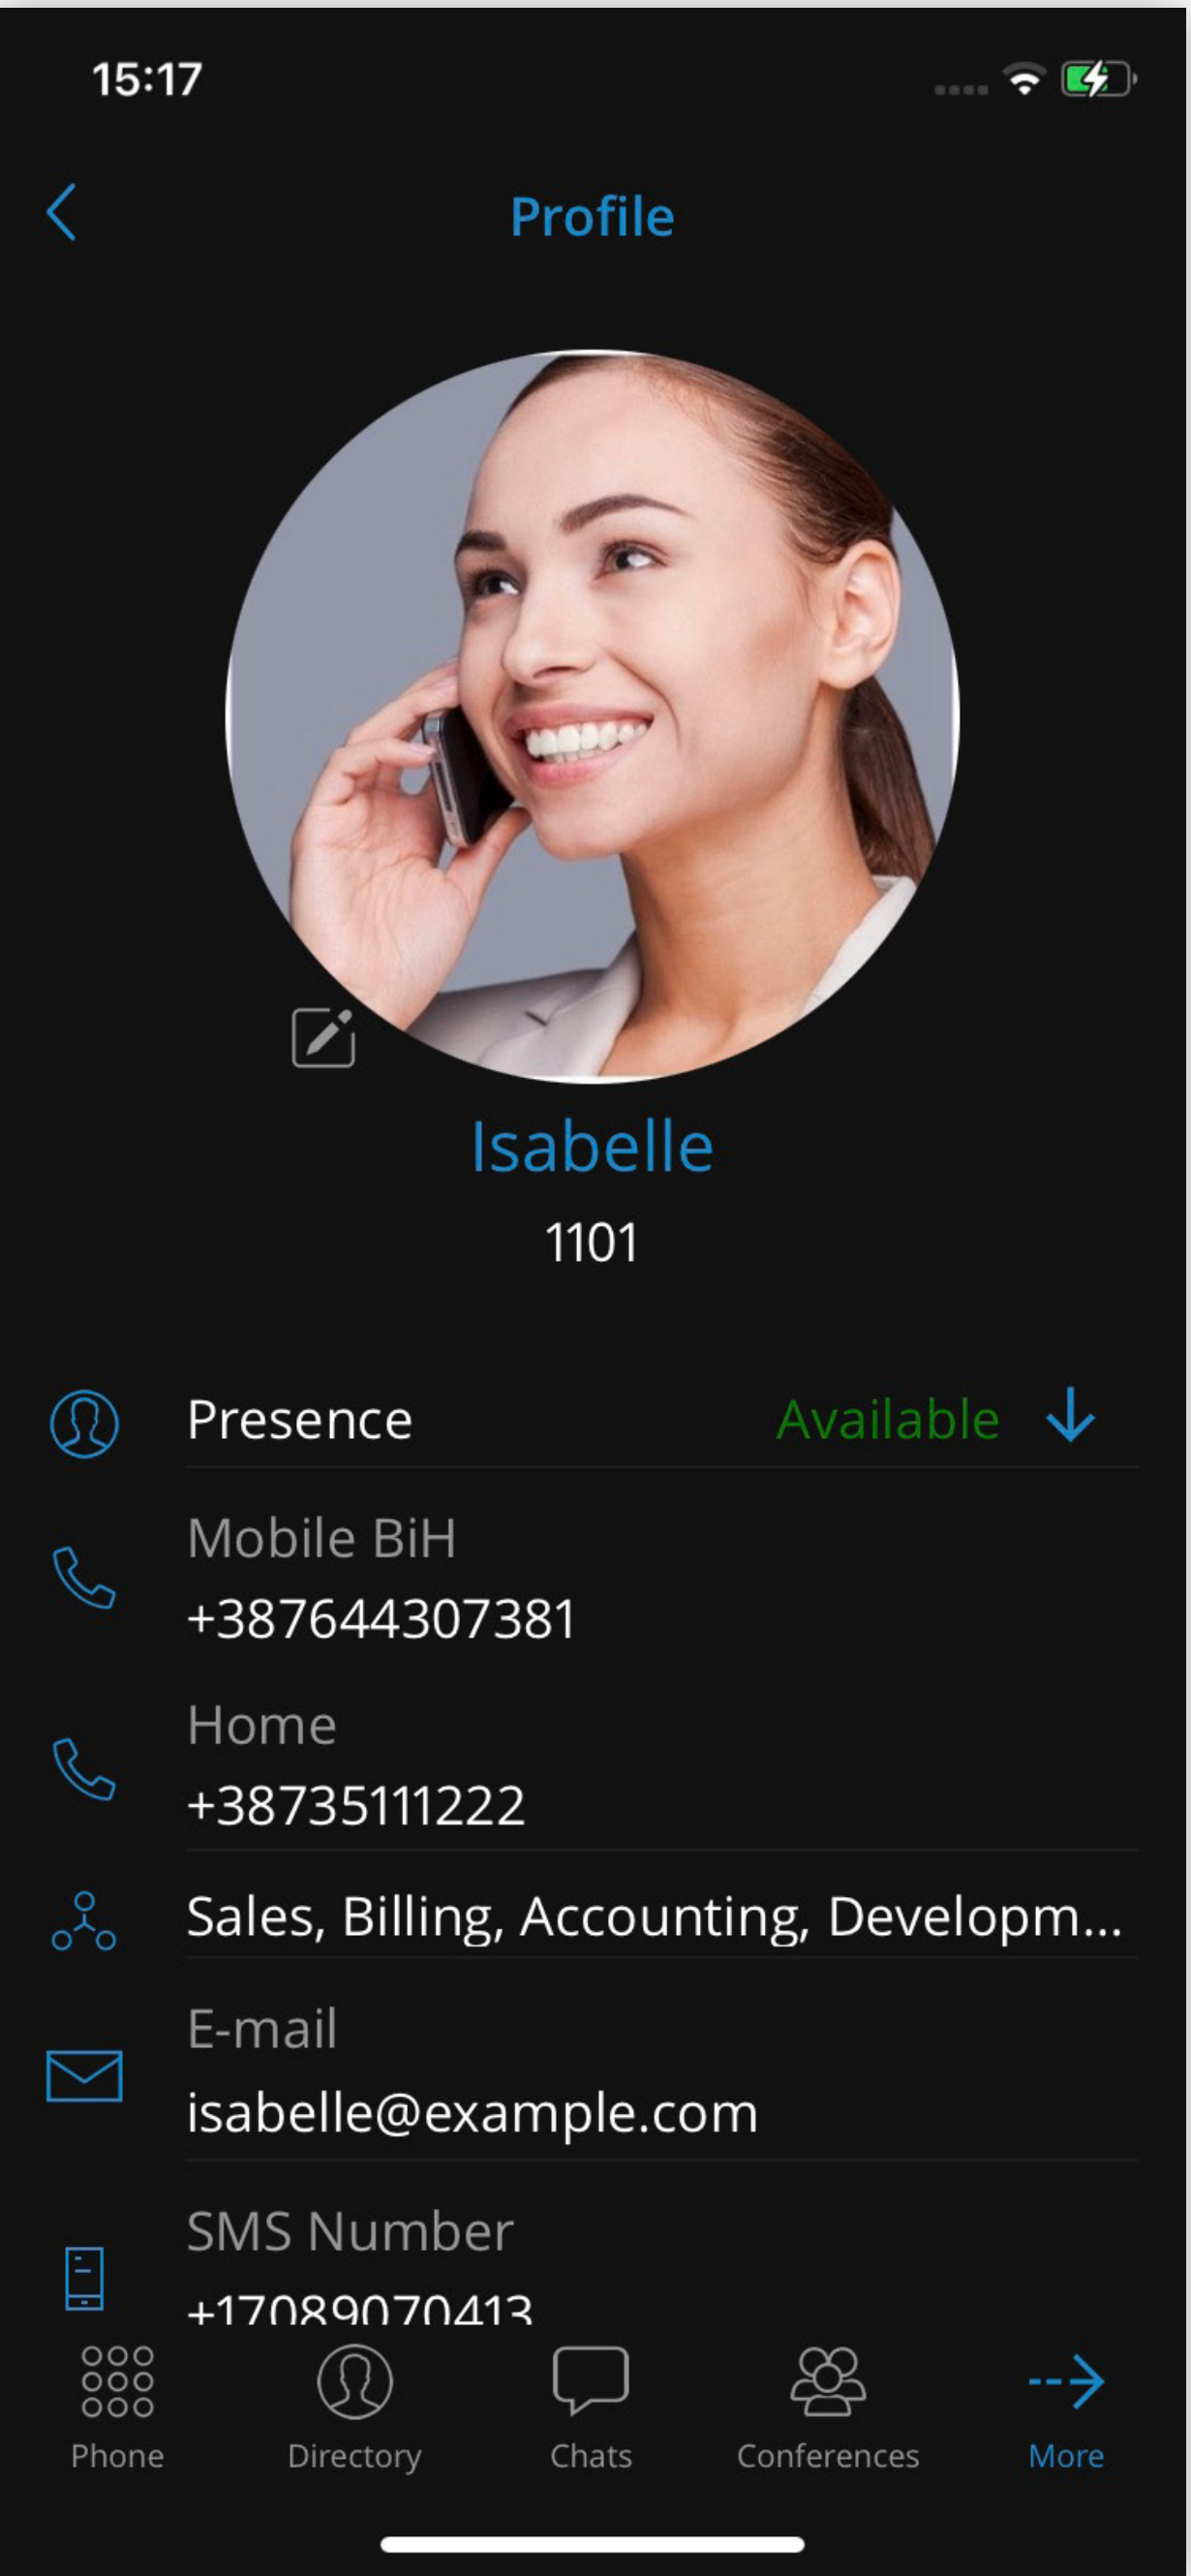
15:17

Profile

Isabelle

1101

Presence Available

Mobile BiH
+387644307381

Home
+38735111222

Sales, Billing, Accounting, Developm...

E-mail
isabelle@example.com

SMS Number
+17089070413

Phone Directory Chats Conferences More